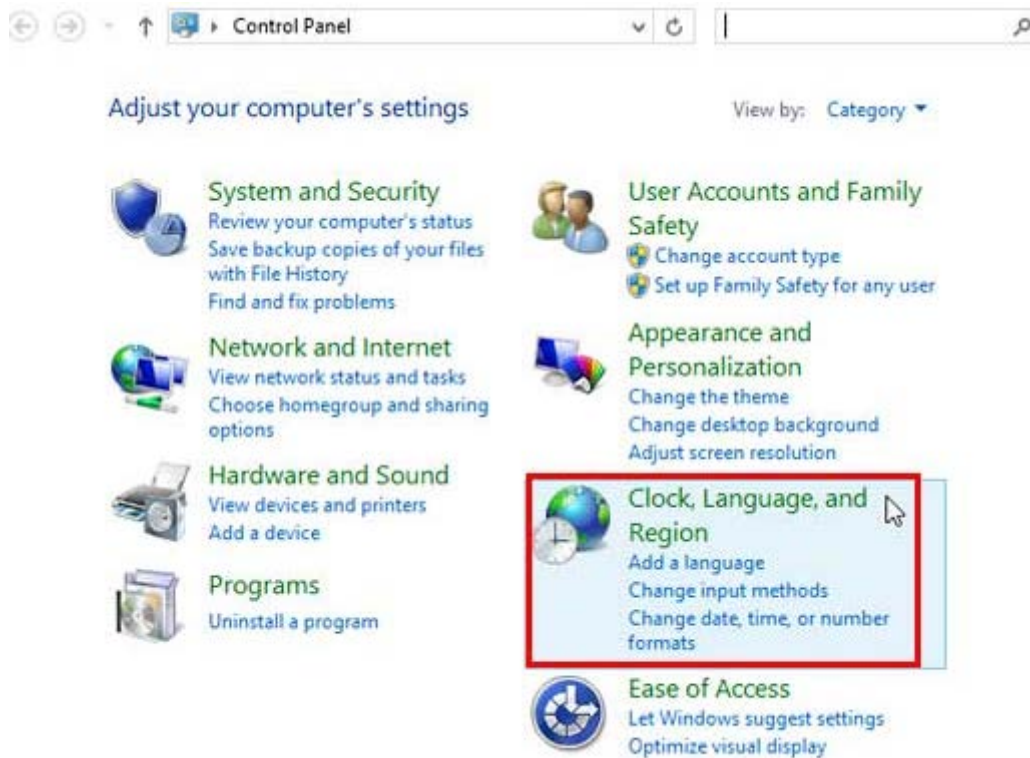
Control Panel

Adjust your computer's settings

View by: Category

System and Security
Review your computer's status
Save backup copies of your files with File History
Find and fix problems

Network and Internet
View network status and tasks
Choose homegroup and sharing options

Hardware and Sound
View devices and printers
Add a device

Programs
Uninstall a program

User Accounts and Family Safety
Change account type
Set up Family Safety for any user

Appearance and Personalization
Change the theme
Change desktop background
Adjust screen resolution

Clock, Language, and Region
Add a language
Change input methods
Change date, time, or number formats

Ease of Access
Let Windows suggest settings
Optimize visual display